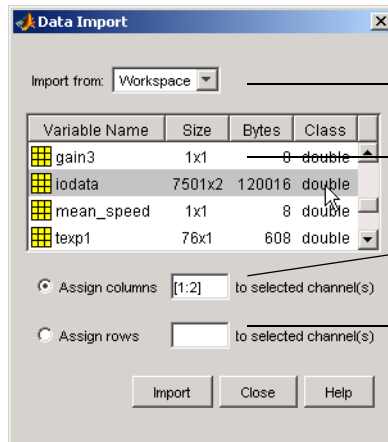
Data Import

Import from: Workspace

| Variable Name | Size | Bytes | Class |
|---|---|---|---|
| gain3 | 1x1 | 8 | double |
| iodata | 7501x2 | 120016 | double |
| mean_speed | 1x1 | 8 | double |
| texp1 | 76x1 | 608 | double |

Assign columns [1:2] to selected channel(s)

Assign rows to selected channel(s)

Import Close Help